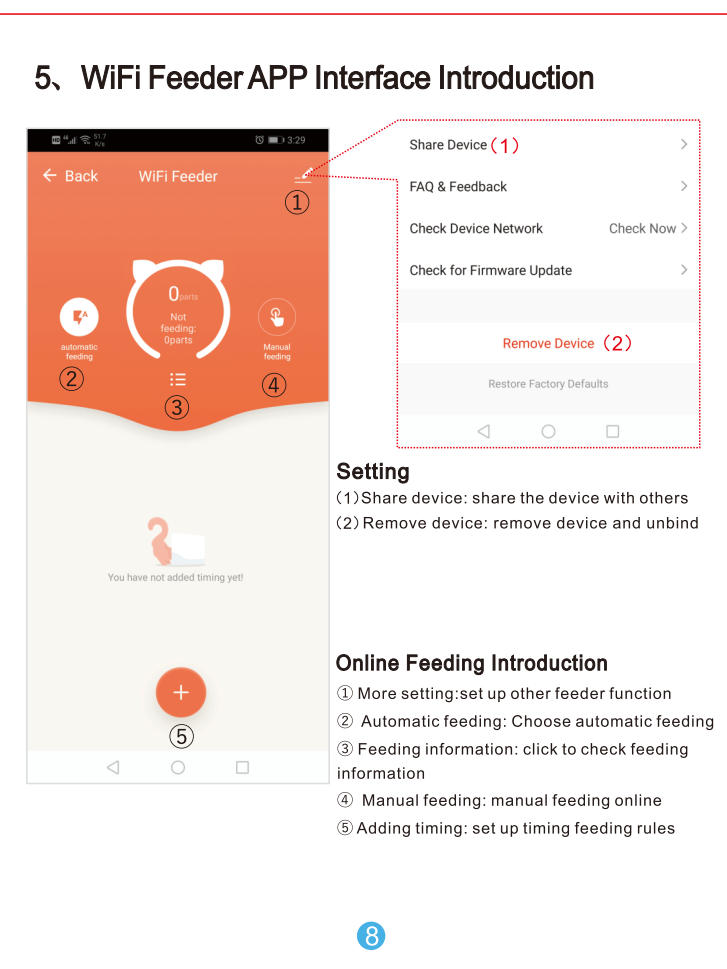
5、WiFi Feeder APP Interface Introduction

51.7 K/s 3:29

← Back WiFi Feeder

①

0parts

Not feeding: 0parts

automatic feeding

Manual feeding

②

③

④

You have not added timing yet!

+

⑤

Share Device（1）

FAQ & Feedback

Check Device Network Check Now

Check for Firmware Update

Remove Device（2）

Restore Factory Defaults

Setting

（1）Share device: share the device with others

（2）Remove device: remove device and unbind

Online Feeding Introduction

① More setting:set up other feeder function

② Automatic feeding: Choose automatic feeding

③ Feeding information: click to check feeding information

④ Manual feeding: manual feeding online

⑤ Adding timing: set up timing feeding rules

8